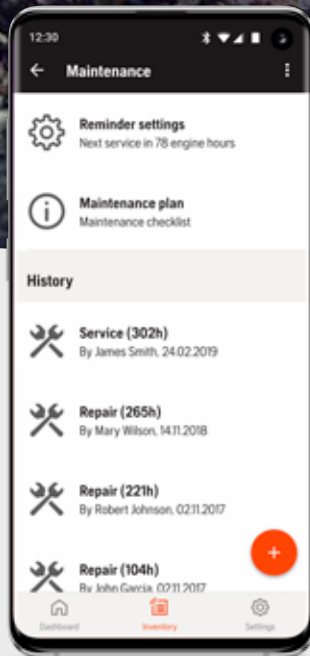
12:30

Maintenance

Reminder settings
Next service in 78 engine hours

Maintenance plan
Maintenance checklist

History

Service (302h)
By James Smith, 24.02.2019

Repair (265h)
By Mary Wilson, 14.11.2018

Repair (221h)
By Robert Johnson, 02.11.2017

Repair (104h)
By John Garcia, 02.11.2017

+

Dashboard
Inventory
Settings